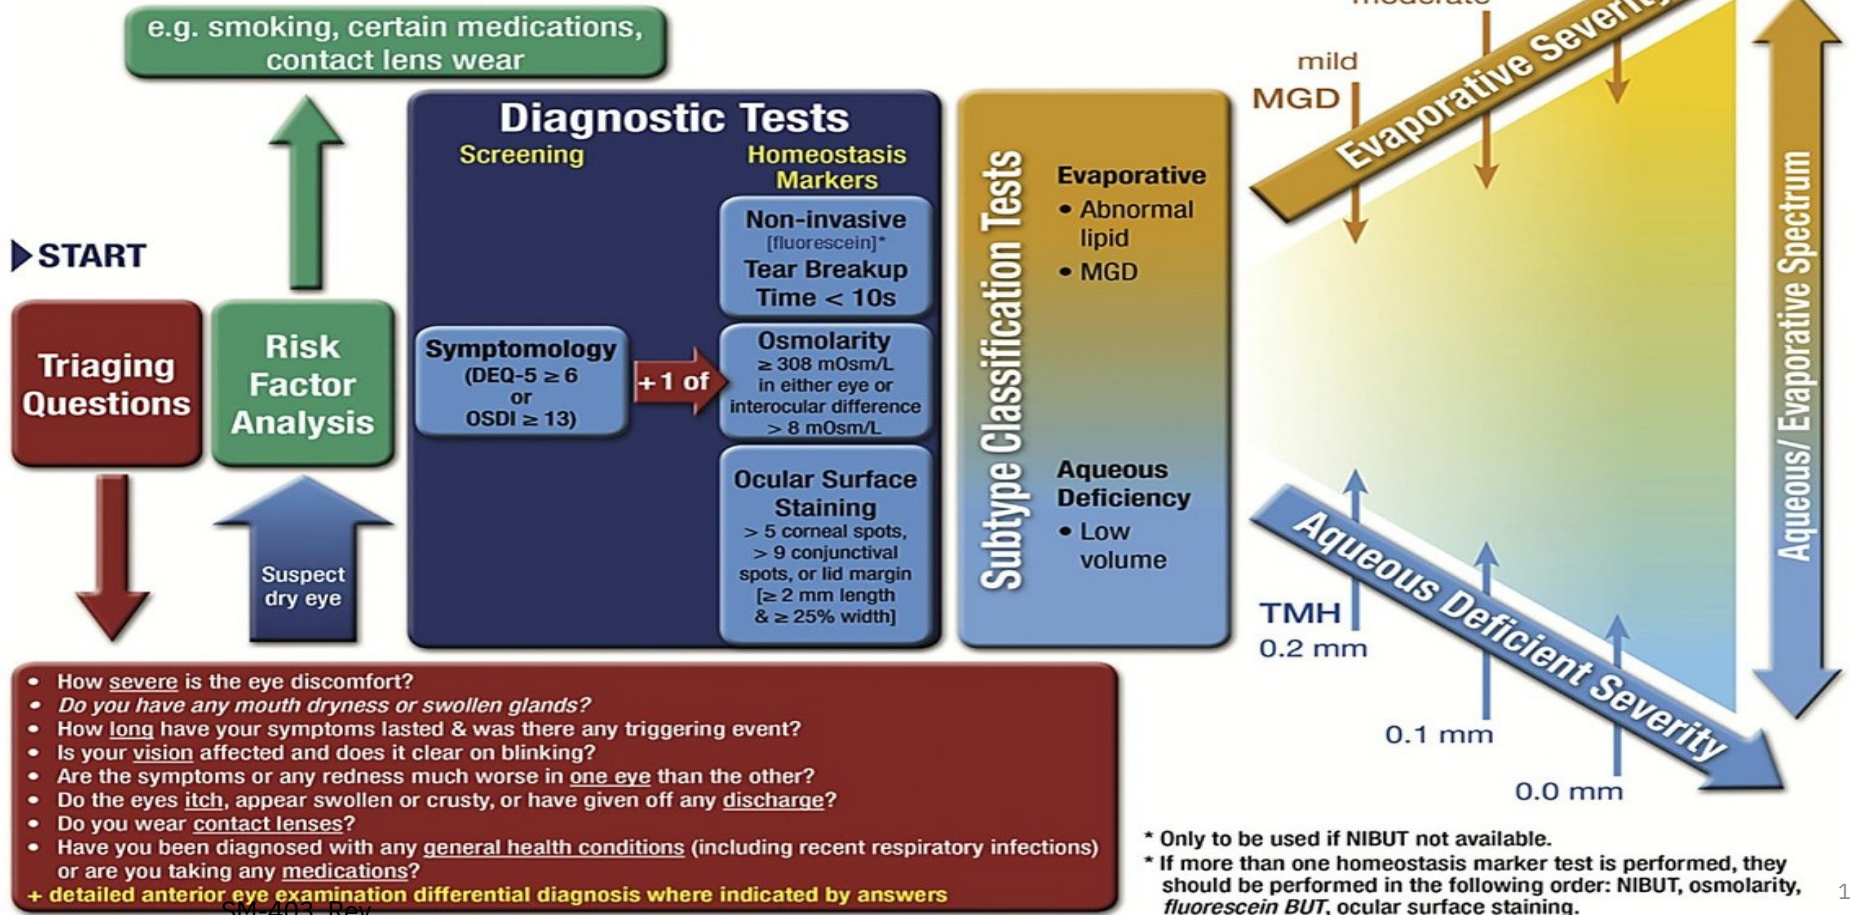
e.g. smoking, certain medications, contact lens wear

START

Triaging Questions

Risk Factor Analysis

Suspect dry eye

Diagnostic Tests

Screening

Homeostasis Markers

Symptomology (DEQ-5 $\geq 6$ or OSDI $\geq 13$)

+1 of

Non-invasive [fluorescein]* Tear Breakup Time < 10s

Osmolarity $\geq 308$ mOsm/L in either eye or interocular difference > 8 mOsm/L

Ocular Surface Staining > 5 corneal spots, > 9 conjunctival spots, or lid margin [$\geq 2$ mm length & $\geq 25\%$ width]

Subtype Classification Tests

Evaporative
• Abnormal lipid
• MGD

Aqueous Deficiency
• Low volume

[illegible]

mild

MGD

Evaporative Severity

Aqueous/ Evaporative Spectrum

TMH
0.2 mm

0.1 mm

0.0 mm

Aqueous Deficient Severity

• How severe is the eye discomfort?
• Do you have any mouth dryness or swollen glands?
• How long have your symptoms lasted & was there any triggering event?
• Is your vision affected and does it clear on blinking?
• Are the symptoms or any redness much worse in one eye than the other?
• Do the eyes itch, appear swollen or crusty, or have given off any discharge?
• Do you wear contact lenses?
• Have you been diagnosed with any general health conditions (including recent respiratory infections) or are you taking any medications?
+ detailed anterior eye examination differential diagnosis where indicated by answers

SM-403 Rev

* Only to be used if NIBUT not available.
* If more than one homeostasis marker test is performed, they should be performed in the following order: NIBUT, osmolarity, fluorescein BUT, ocular surface staining.

1